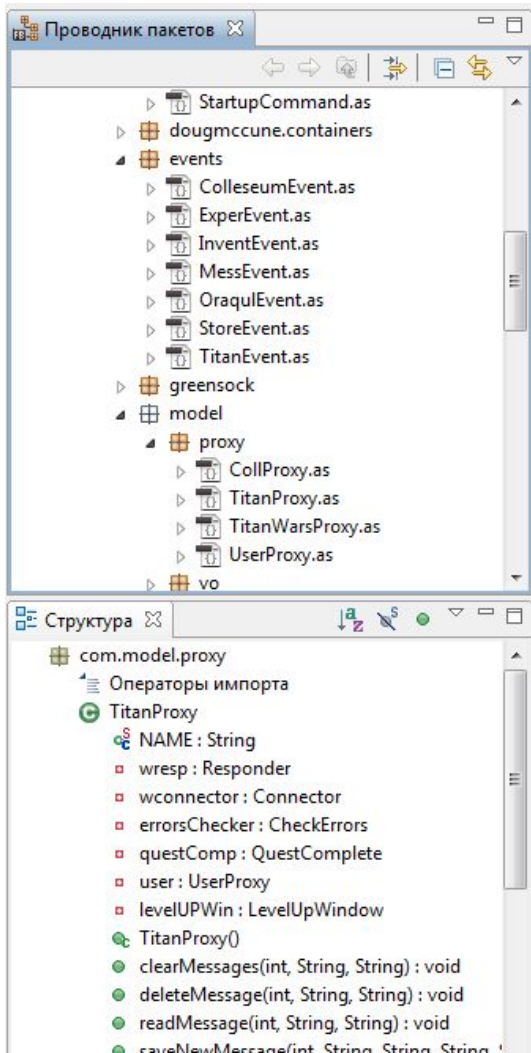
Проводник пакетов

StartupCommand.as
dougmccune.containers
events
ColleseumEvent.as
ExperEvent.as
InventEvent.as
MessEvent.as
OraqulEvent.as
StoreEvent.as
TitanEvent.as
greensock
model
proxy
CollProxy.as
TitanProxy.as
TitanWarsProxy.as
UserProxy.as
vo

Структура

com.model.proxy
Операторы импорта
TitanProxy
NAME : String
wresp : Responder
wconnector : Connector
errorsChecker : CheckErrors
questComp : QuestComplete
user : UserProxy
levelUPWin : LevelUpWindow
TitanProxy()
clearMessages(int, String, String) : void
deleteMessage(int, String, String) : void
readMessage(int, String, String) : void
saveNewMessage(int, String, String, String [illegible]